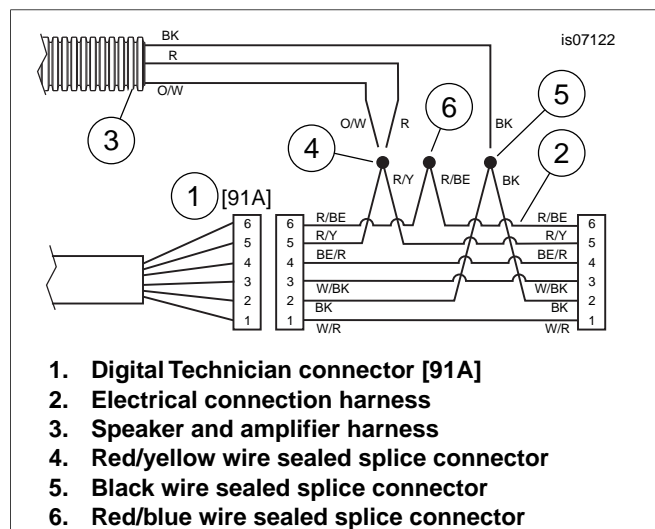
is07122

BK
R
O/W
3
O/W
R
6
5
BK
4
2
R/Y
R/BE
BK
1
[91A]

6
5
4
3
2
1

6 R/BE
5 R/Y
4 BE/R
3 W/BK
2 BK
1 W/R

R/BE 6
R/Y 5
BE/R 4
W/BK 3
BK 2
W/R 1

1. Digital Technician connector [91A]
2. Electrical connection harness
3. Speaker and amplifier harness
4. Red/yellow wire sealed splice connector
5. Black wire sealed splice connector
6. Red/blue wire sealed splice connector